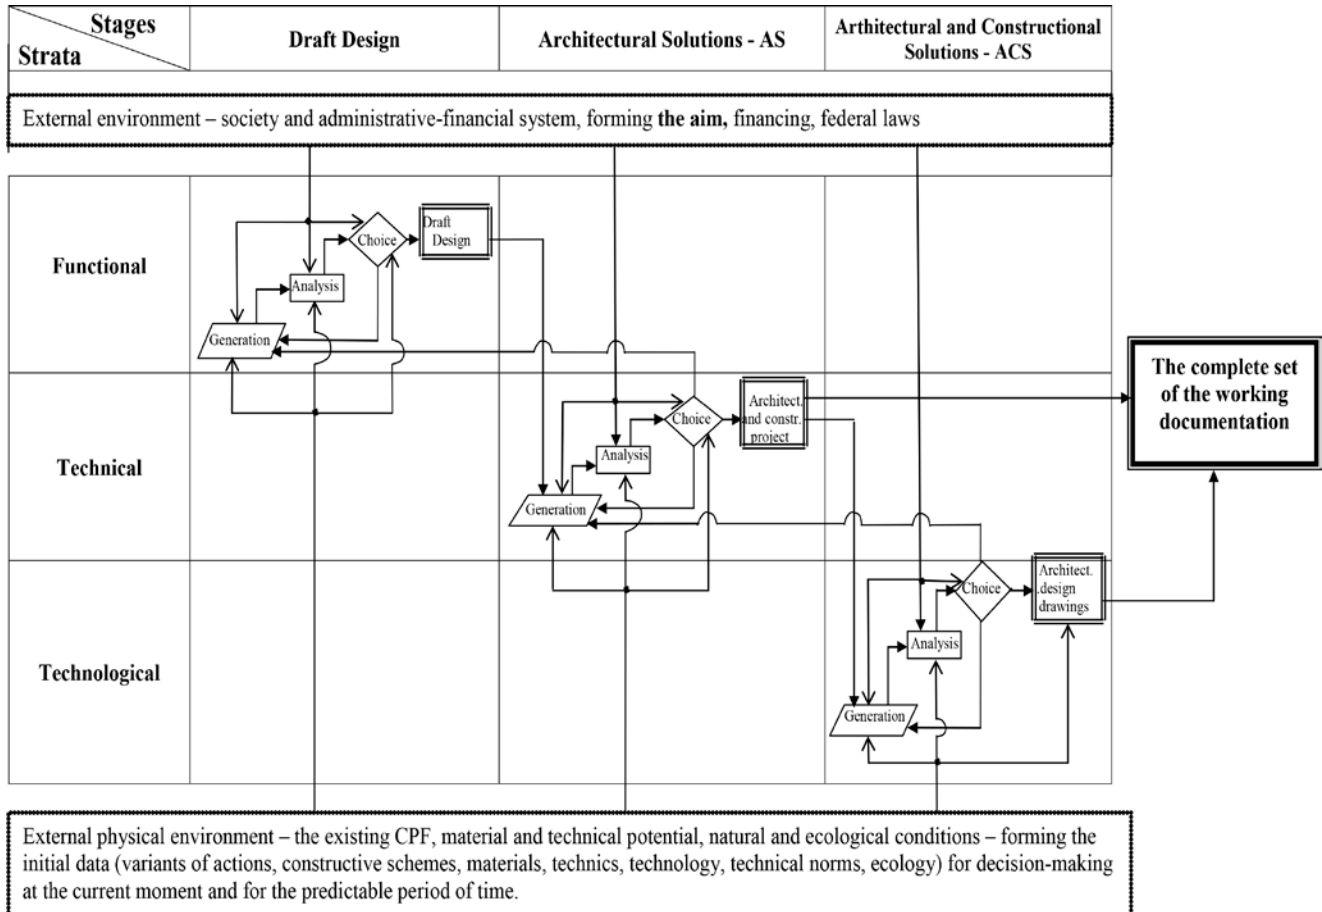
| Stages / Strata | Draft Design | Architectural Solutions - AS | Arthitectural and Constructional Solutions - ACS |
|---|---|---|---|

External environment – society and administrative-financial system, forming **the aim,** financing, federal laws

Functional

Choice

Draft Design

Analysis

Generation

Technical

Choice

Architect. and constr. project

Analysis

Generation

Technological

Choice

Architect. design drawings

Analysis

Generation

The complete set of the working documentation

External physical environment – the existing CPF, material and technical potential, natural and ecological conditions – forming the initial data (variants of actions, constructive schemes, materials, technics, technology, technical norms, ecology) for decision-making at the current moment and for the predictable period of time.